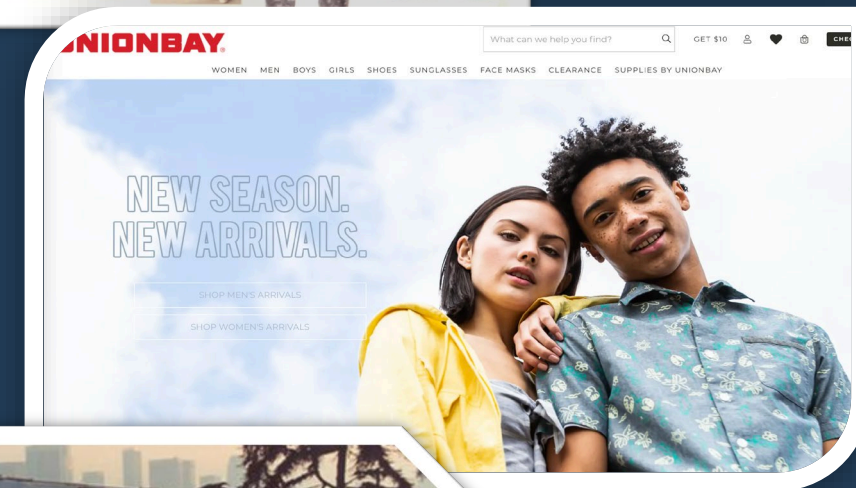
UNIONBAY

What can we help you find?

GET $10

CHE

WOMEN MEN BOYS GIRLS SHOES SUNGLASSES FACE MASKS CLEARANCE SUPPLIES BY UNIONBAY

NEW SEASON. NEW ARRIVALS.

SHOP MEN'S ARRIVALS

SHOP WOMEN'S ARRIVALS